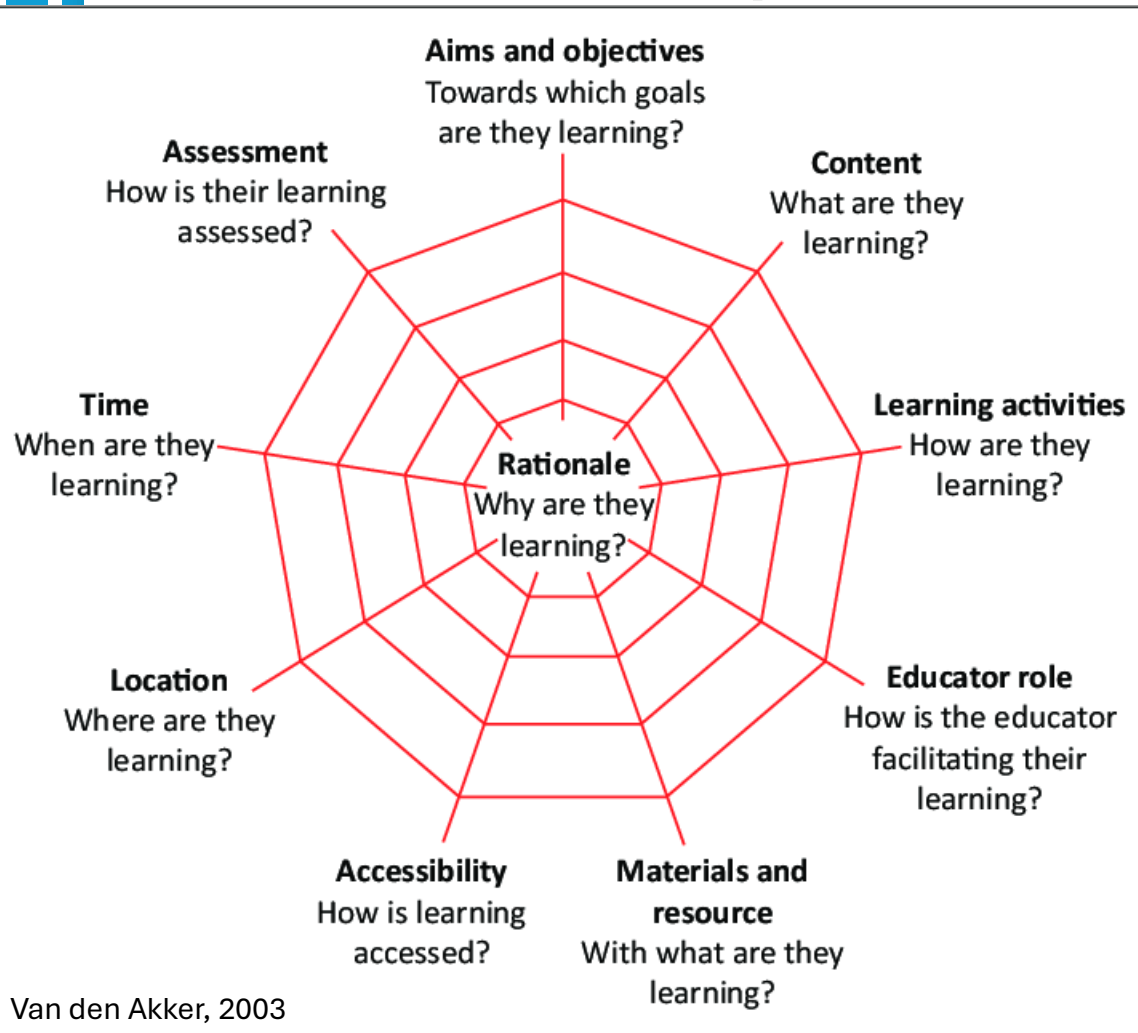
Aims and objectives
Towards which goals are they learning?

Content
What are they learning?

Learning activities
How are they learning?

Educator role
How is the educator facilitating their learning?

Materials and resource
With what are they learning?

Accessibility
How is learning accessed?

Location
Where are they learning?

Time
When are they learning?

Assessment
How is their learning assessed?

Rationale
Why are they learning?

Van den Akker, 2003